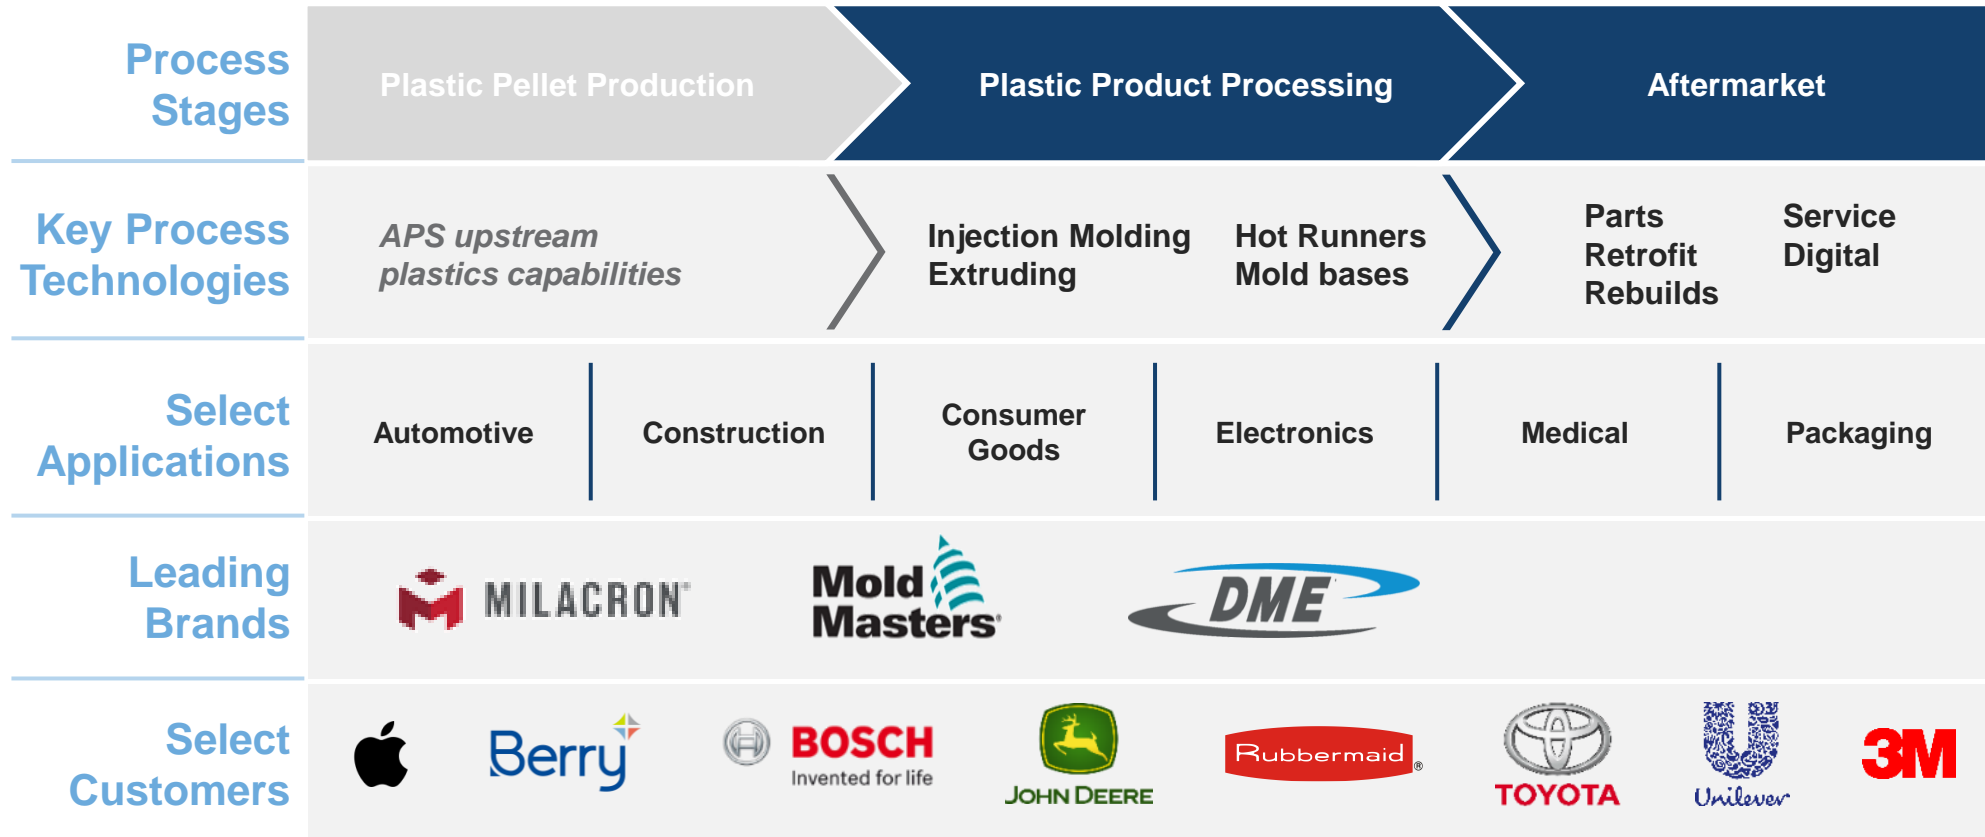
Process Stages

Plastic Pellet Production

Plastic Product Processing

Aftermarket

Key Process Technologies

APS upstream plastics capabilities

Injection Molding
Extruding

Hot Runners
Mold bases

Parts
Retrofit
Rebuilds

Service
Digital

Select Applications

| Automotive | Construction | Consumer Goods | Electronics | Medical | Packaging |
|---|---|---|---|---|---|

Leading Brands

MILACRON

Mold Masters

DME

Select Customers

Berry

BOSCH
Invented for life

JOHN DEERE

Rubbermaid

TOYOTA

Unilever

3M